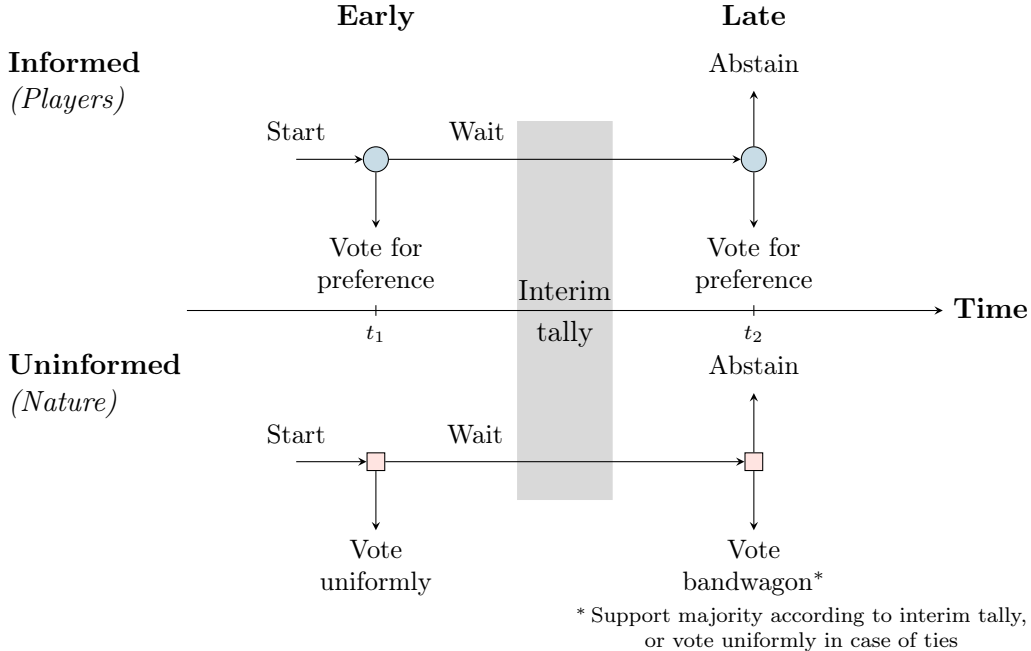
Early

Late

Informed
(Players)

Abstain

Start

Wait

Vote for preference

Vote for preference

Interim tally

Time

$t_1$

$t_2$

Uninformed
(Nature)

Abstain

Start

Wait

Vote uniformly

Vote bandwagon*

* Support majority according to interim tally, or vote uniformly in case of ties